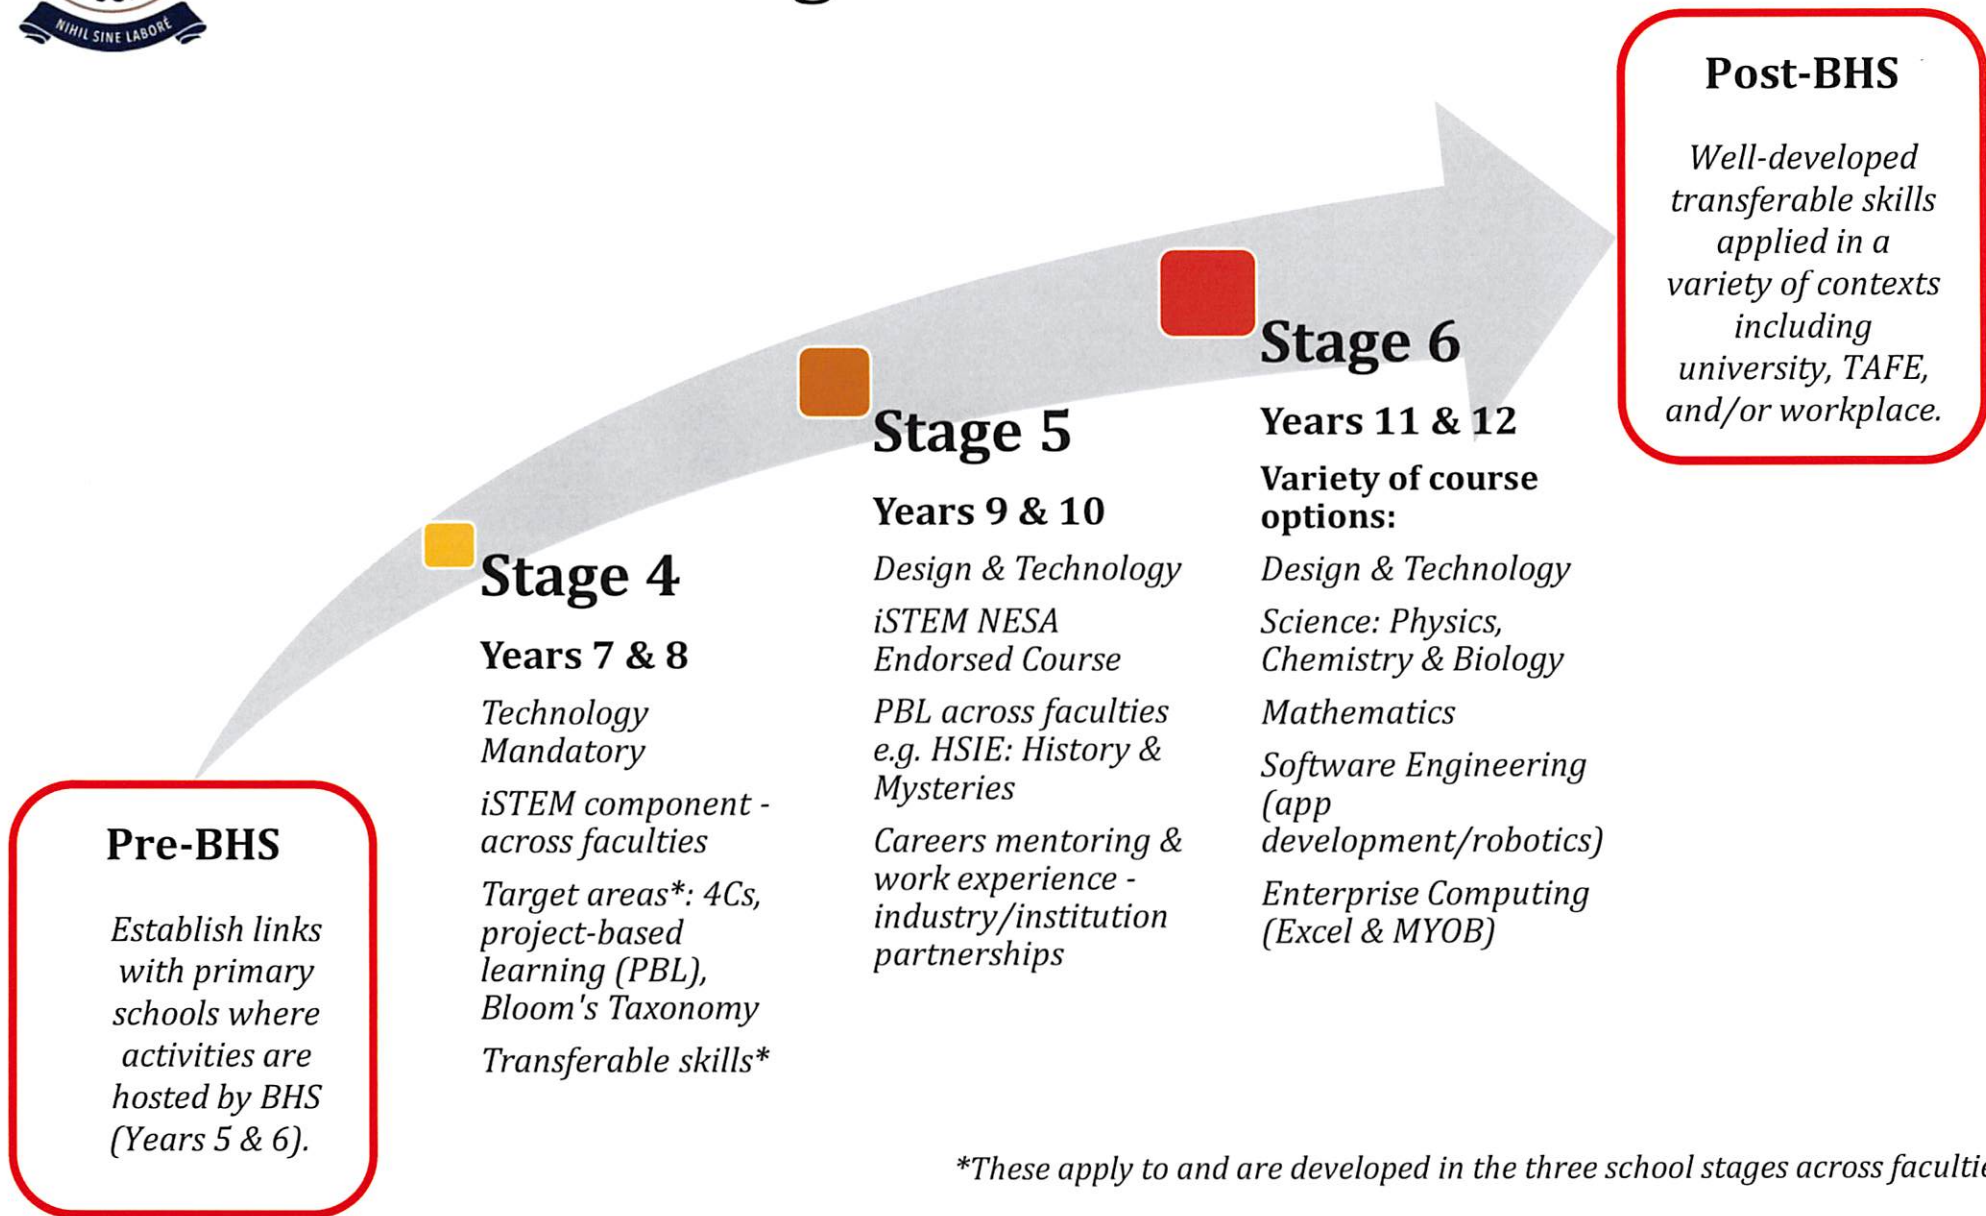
NIHIL SINE LABORE

Post-BHS

Well-developed transferable skills applied in a variety of contexts including university, TAFE, and/or workplace.

Stage 4

Years 7 & 8

Technology Mandatory

iSTEM component - across faculties

Target areas*: 4Cs, project-based learning (PBL), Bloom's Taxonomy

Transferable skills*

Stage 5

Years 9 & 10

Design & Technology

iSTEM NESA Endorsed Course

PBL across faculties e.g. HSIE: History & Mysteries

Careers mentoring & work experience - industry/institution partnerships

Stage 6

Years 11 & 12

Variety of course options:

Design & Technology

Science: Physics, Chemistry & Biology

Mathematics

Software Engineering (app development/robotics)

Enterprise Computing (Excel & MYOB)

Pre-BHS

Establish links with primary schools where activities are hosted by BHS (Years 5 & 6).

*These apply to and are developed in the three school stages across faculti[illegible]